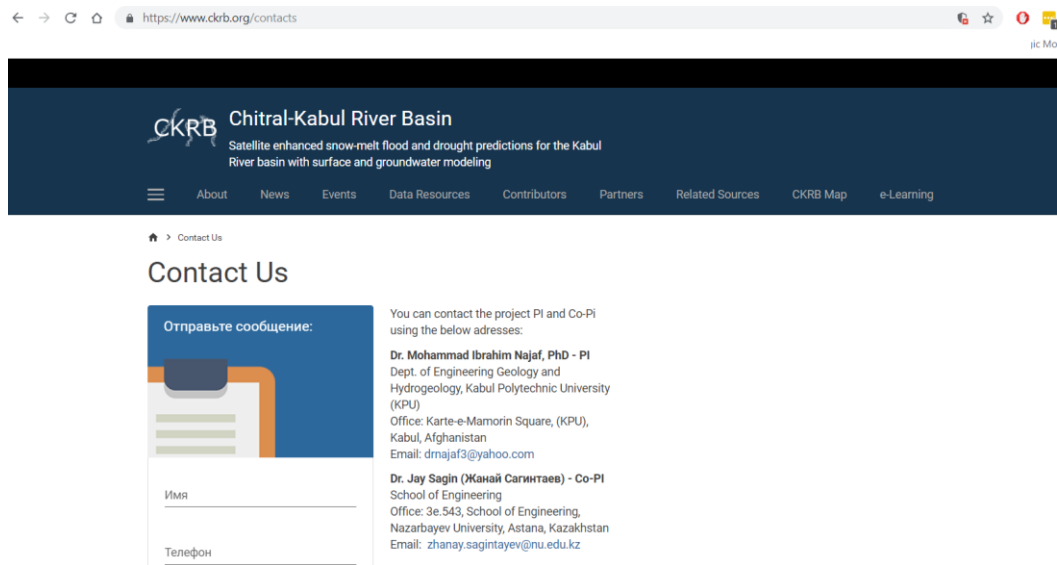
https://www.ckrb.org/contacts

jic Mo

CKRB Chitral-Kabul River Basin

Satellite enhanced snow-melt flood and drought predictions for the Kabul River basin with surface and groundwater modeling

About News Events Data Resources Contributors Partners Related Sources CKRB Map e-Learning

> Contact Us

Contact Us

Отправьте сообщение:

Имя

Телефон

You can contact the project PI and Co-Pi using the below adresses:

Dr. Mohammad Ibrahim Najaf, PhD - PI
Dept. of Engineering Geology and Hydrogeology, Kabul Polytechnic University (KPU)
Office: Karte-e-Mamorin Square, (KPU), Kabul, Afghanistan
Email: drnajaf3@yahoo.com

Dr. Jay Sagin (Жанай Сагинтаев) - Co-PI
School of Engineering
Office: 3e.543, School of Engineering, Nazarbayev University, Astana, Kazakhstan
Email: zhanay.sagintayev@nu.edu.kz